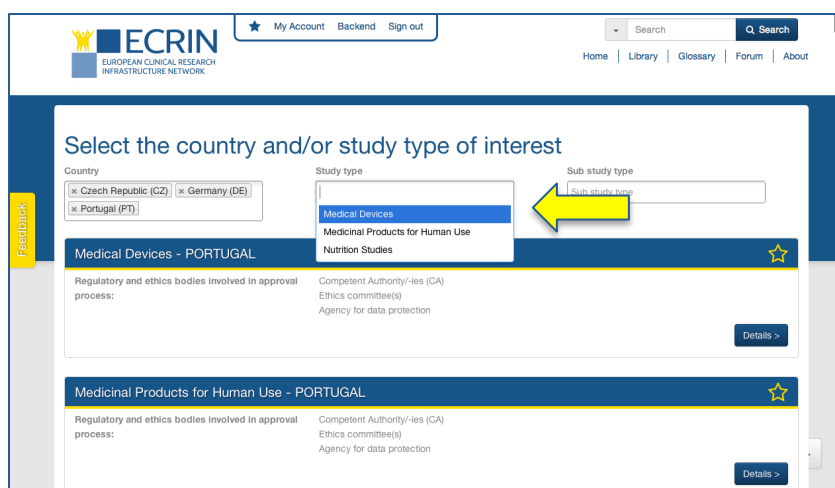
ECRIN
EUROPEAN CLINICAL RESEARCH INFRASTRUCTURE NETWORK

My Account Backend Sign out

Search Search

Home | Library | Glossary | Forum | About

Feedback

Select the country and/or study type of interest

Country
× Czech Republic (CZ) × Germany (DE)
× Portugal (PT)

Study type

Medical Devices
Medicinal Products for Human Use
Nutrition Studies

Sub study type
Sub study type

Medical Devices - PORTUGAL

Regulatory and ethics bodies involved in approval process:

Competent Authority/-ies (CA)
Ethics committee(s)
Agency for data protection

Details >

Medicinal Products for Human Use - PORTUGAL

Regulatory and ethics bodies involved in approval process:

Competent Authority/-ies (CA)
Ethics committee(s)
Agency for data protection

Details >